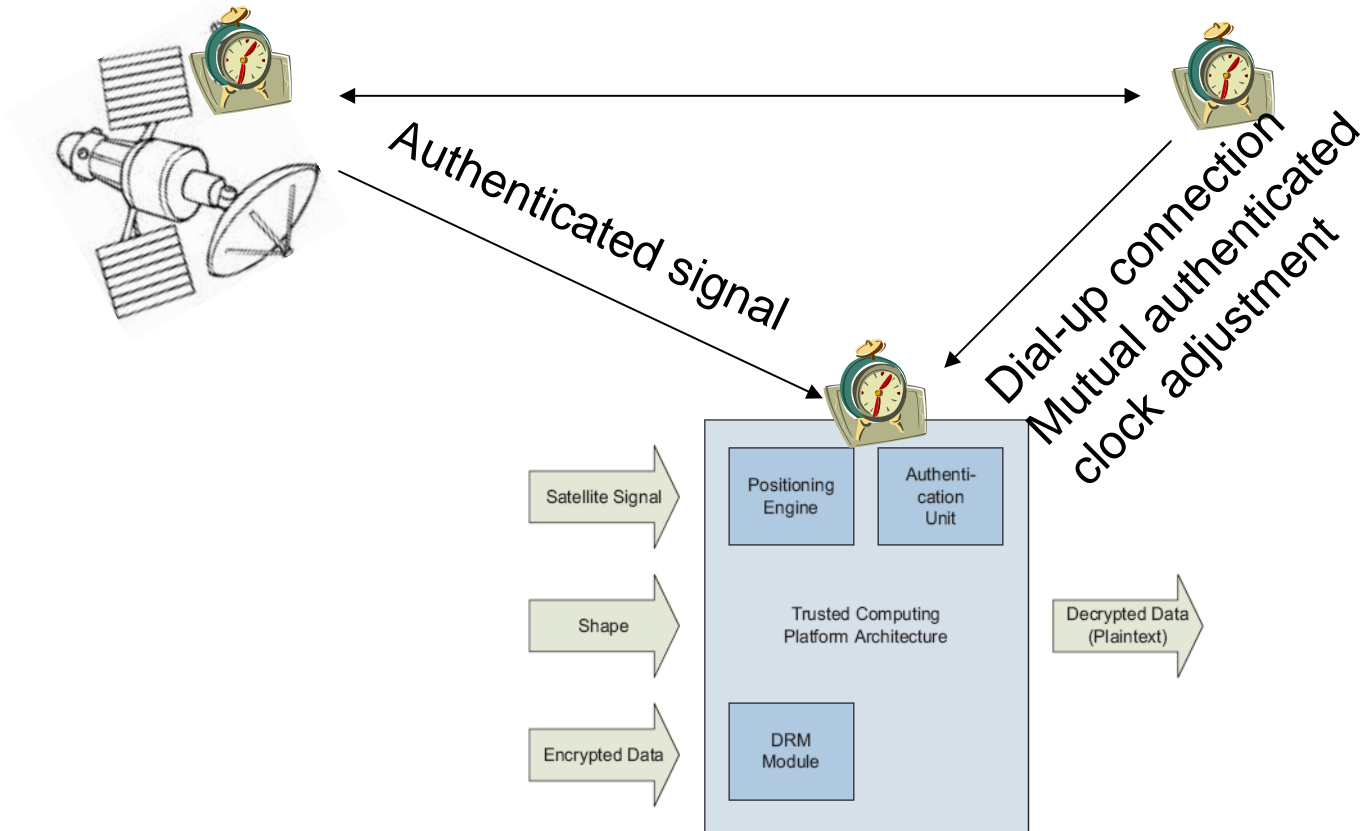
Authenticated signal

Dial-up connection
Mutual authenticated
clock adjustment

Satellite Signal

Shape

Encrypted Data

Positioning Engine

Authentication Unit

Trusted Computing Platform Architecture

DRM Module

Decrypted Data (Plaintext)